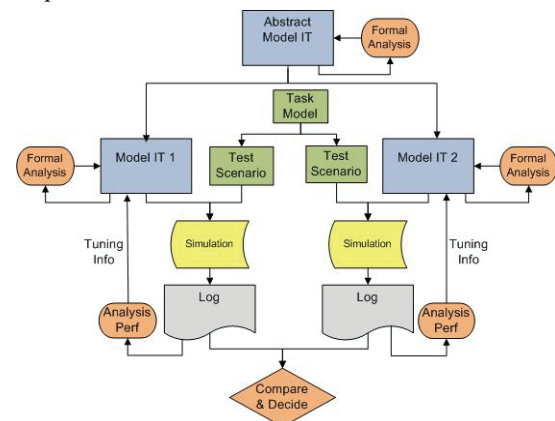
Abstract Model IT

Formal Analysis

Task Model

Formal Analysis

Model IT 1

Test Scenario

Test Scenario

Model IT 2

Formal Analysis

Simulation

Simulation

Tuning Info

Tuning Info

Log

Log

Analysis Perf

Analysis Perf

Compare & Decide